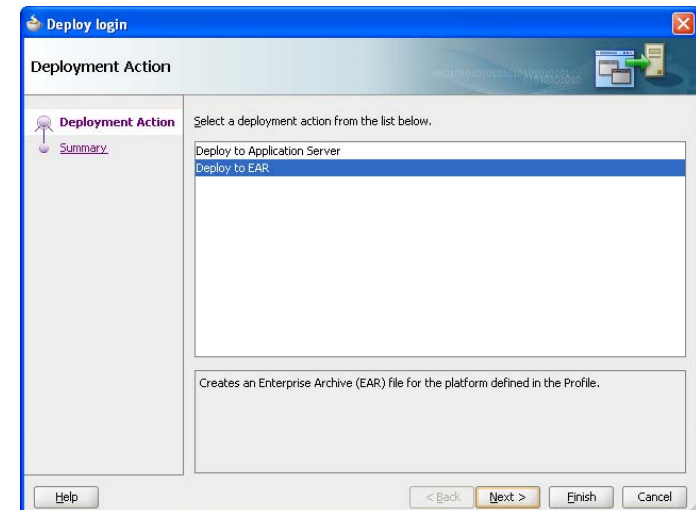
Deploy login

Deployment Action

Deployment Action
Summary

Select a deployment action from the list below.

Deploy to Application Server
Deploy to EAR

Creates an Enterprise Archive (EAR) file for the platform defined in the Profile.

Help

< Back
Next >
Finish
Cancel